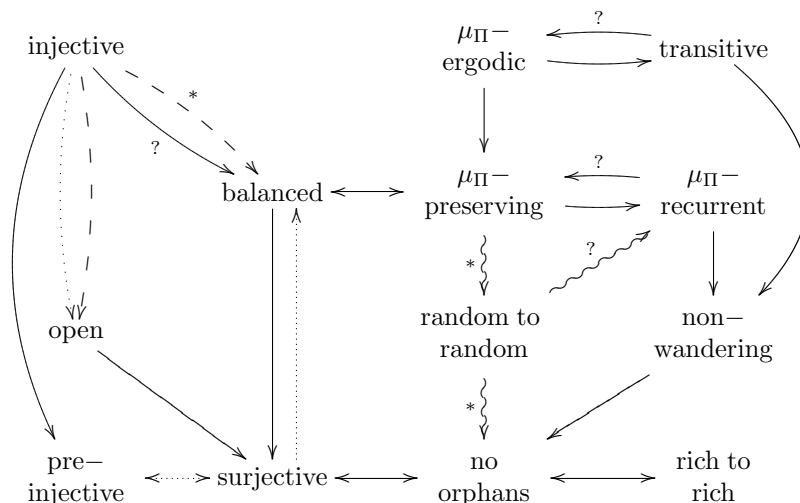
injective

$\mu_\Pi-$ ergodic

?

transitive

*

?

balanced

$\mu_\Pi-$ preserving

?

$\mu_\Pi-$ recurrent

*

?

open

random to random

non$-$ wandering

*

pre$-$ injective

surjective

no orphans

rich to rich